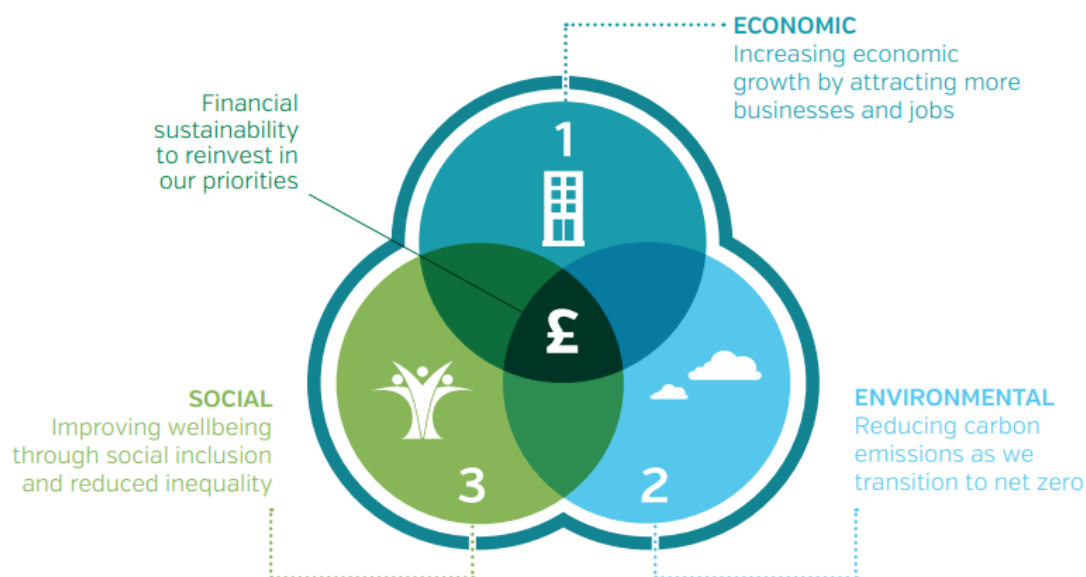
ECONOMIC
Increasing economic growth by attracting more businesses and jobs

Financial sustainability to reinvest in our priorities

1

£

SOCIAL
Improving wellbeing through social inclusion and reduced inequality

3

2

ENVIRONMENTAL
Reducing carbon emissions as we transition to net zero